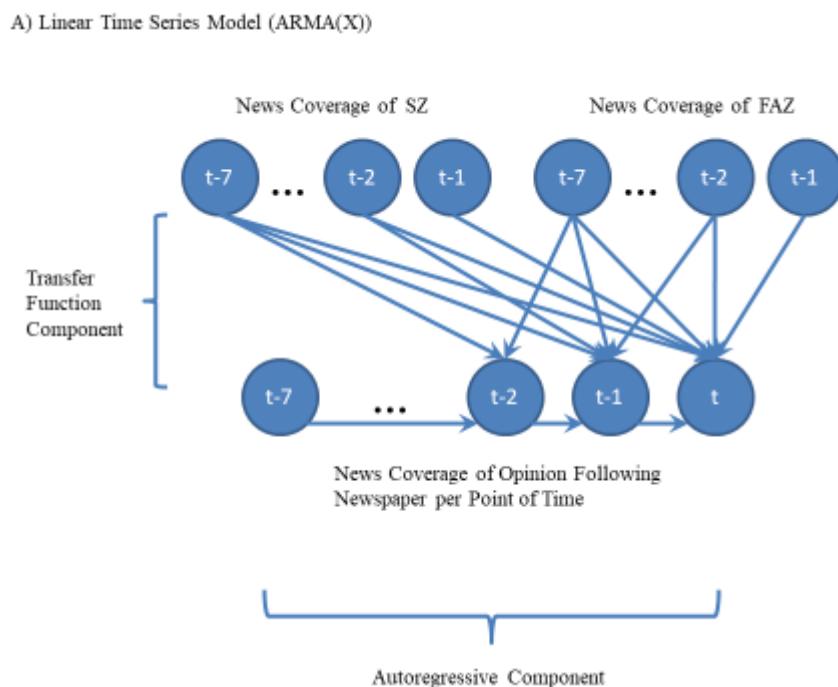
A) Linear Time Series Model (ARMA(X))

News Coverage of SZ

News Coverage of FAZ

t-7 ... t-2 t-1 t-7 ... t-2 t-1

Transfer Function Component

t-7 ... t-2 t-1 t

News Coverage of Opinion Following Newspaper per Point of Time

Autoregressive Component